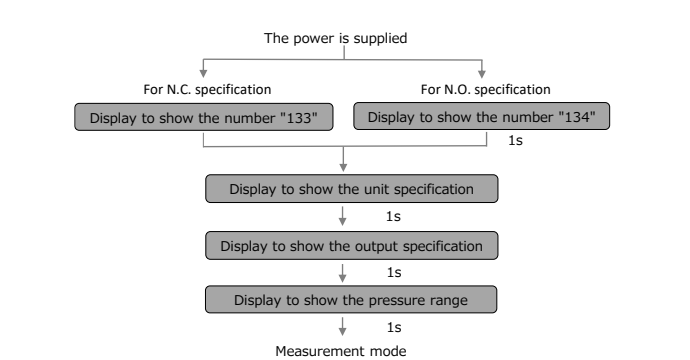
The power is supplied

For N.C. specification

Display to show the number "133"

For N.O. specification

Display to show the number "134"

1s

Display to show the unit specification

1s

Display to show the output specification

1s

Display to show the pressure range

1s

Measurement mode